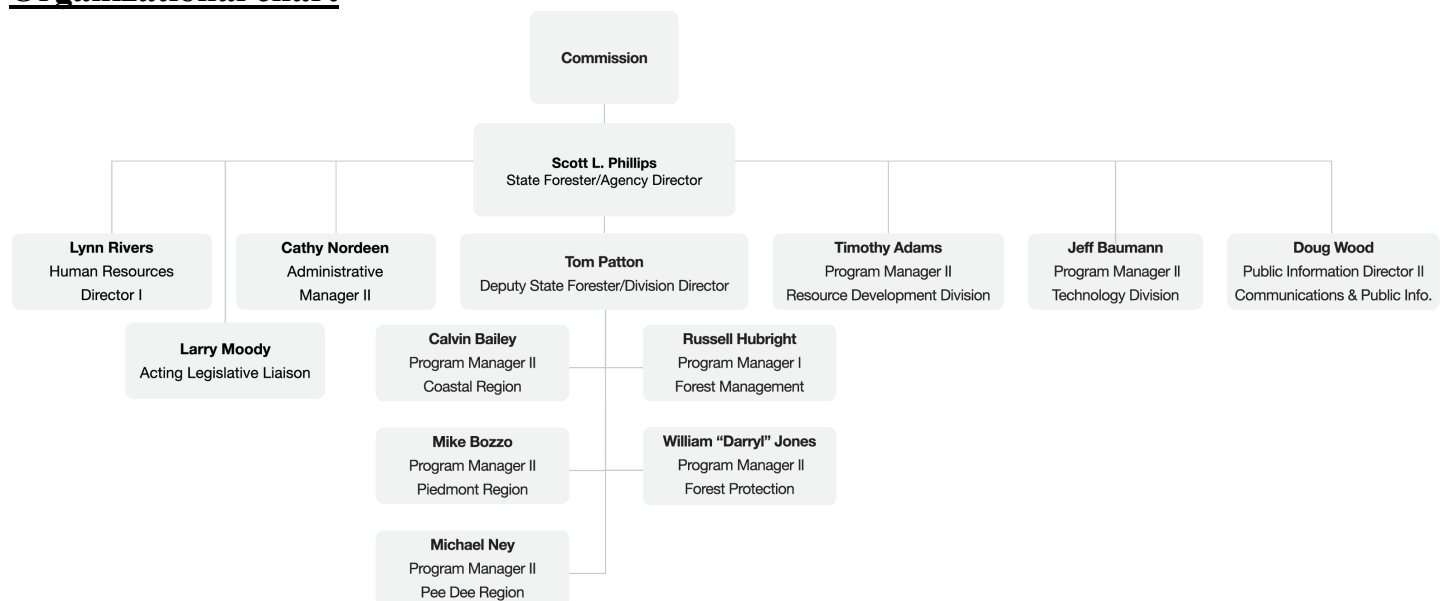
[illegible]

Commission

**Scott L. Phillips**
State Forester/Agency Director

**Lynn Rivers**
Human Resources
Director I

**Cathy Nordeen**
Administrative
Manager II

**Tom Patton**
Deputy State Forester/Division Director

**Timothy Adams**
Program Manager II
Resource Development Division

**Jeff Baumann**
Program Manager II
Technology Division

**Doug Wood**
Public Information Director II
Communications & Public Info.

**Larry Moody**
Acting Legislative Liaison

**Calvin Bailey**
Program Manager II
Coastal Region

**Russell Hubright**
Program Manager I
Forest Management

**Mike Bozzo**
Program Manager II
Piedmont Region

**William "Darryl" Jones**
Program Manager II
Forest Protection

**Michael Ney**
Program Manager II
Pee Dee Region